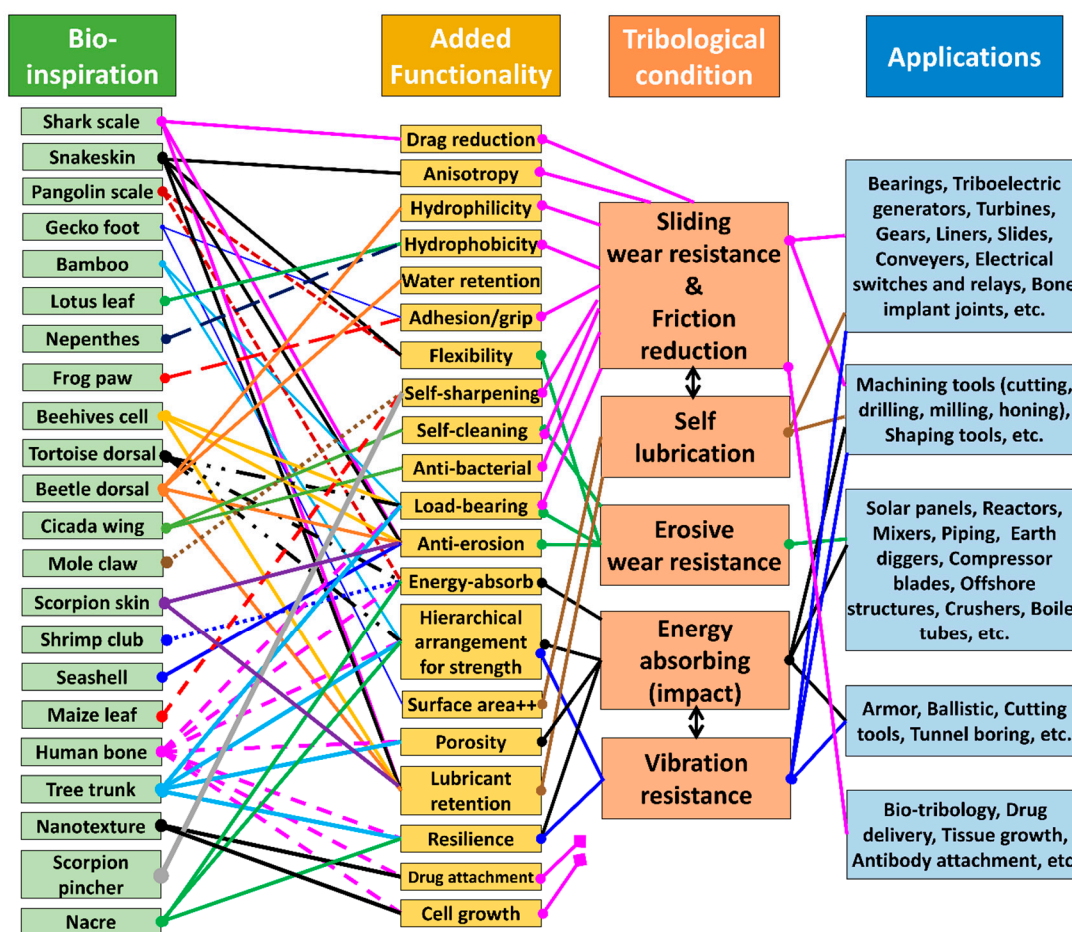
Bio-inspiration

Added Functionality

Tribological condition

Applications

Shark scale
Snakeskin
Pangolin scale
Gecko foot
Bamboo
Lotus leaf
Nepenthes
Frog paw
Beehives cell
Tortoise dorsal
Beetle dorsal
Cicada wing
Mole claw
Scorpion skin
Shrimp club
Seashell
Maize leaf
Human bone
Tree trunk
Nanotexture
Scorpion pincher
Nacre

Drag reduction
Anisotropy
Hydrophilicity
Hydrophobicity
Water retention
Adhesion/grip
Flexibility
Self-sharpening
Self-cleaning
Anti-bacterial
Load-bearing
Anti-erosion
Energy-absorb
Hierarchical arrangement for strength
Surface area++
Porosity
Lubricant retention
Resilience
Drug attachment
Cell growth

Sliding wear resistance & Friction reduction

Self lubrication

Erosive wear resistance

Energy absorbing (impact)

Vibration resistance

Bearings, Triboelectric generators, Turbines, Gears, Liners, Slides, Conveyers, Electrical switches and relays, Bone implant joints, etc.

Machining tools (cutting, drilling, milling, honing), Shaping tools, etc.

Solar panels, Reactors, Mixers, Piping, Earth diggers, Compressor blades, Offshore structures, Crushers, Boile tubes, etc.

Armor, Ballistic, Cutting tools, Tunnel boring, etc.

Bio-tribology, Drug delivery, Tissue growth, Antibody attachment, etc